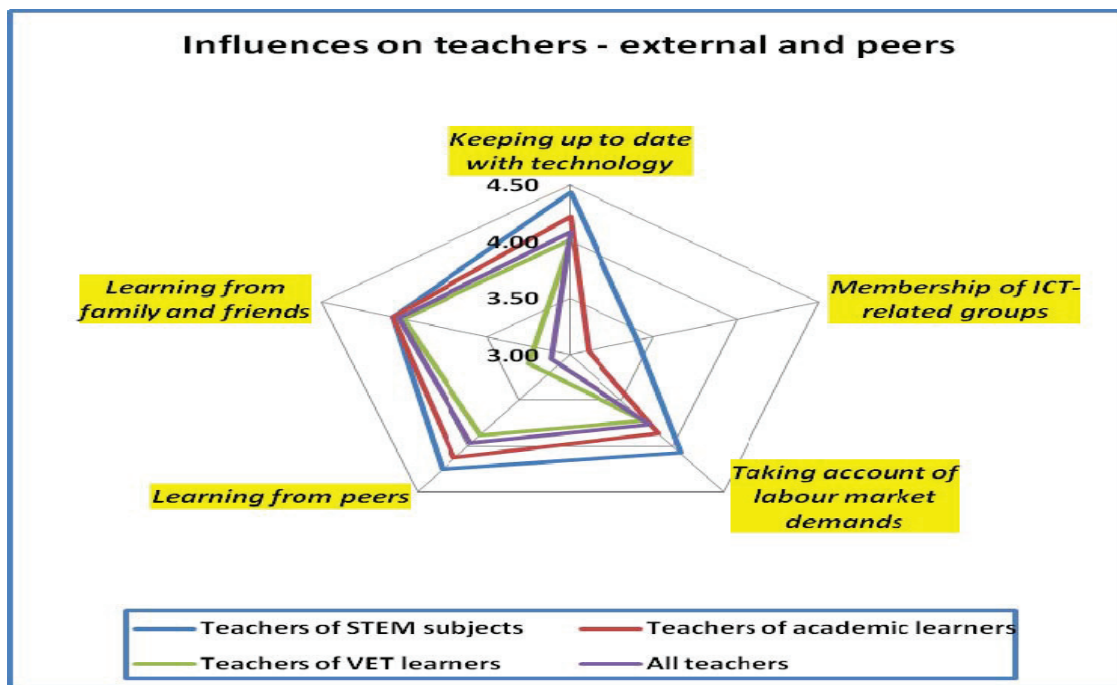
Influences on teachers - external and peers

Keeping up to date with technology

4.50

4.00

3.50

3.00

Membership of ICT-related groups

Taking account of labour market demands

Learning from peers

Learning from family and friends

Teachers of STEM subjects
Teachers of academic learners
Teachers of VET learners
All teachers